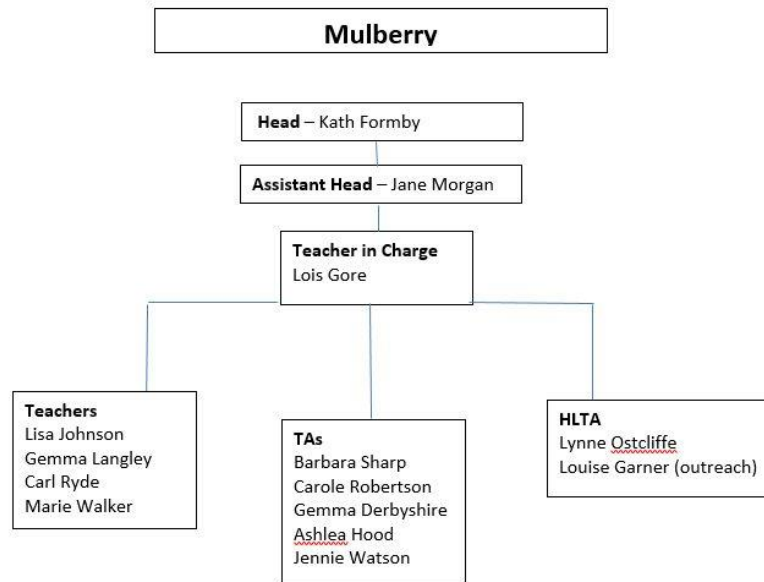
Mulberry

Head – Kath Formby

Assistant Head – Jane Morgan

Teacher in Charge
Lois Gore

Teachers
Lisa Johnson
Gemma Langley
Carl Ryde
Marie Walker

TAs
Barbara Sharp
Carole Robertson
Gemma Derbyshire
Ashlea Hood
Jennie Watson

HLTA
Lynne Ostcliffe
Louise Garner (outreach)